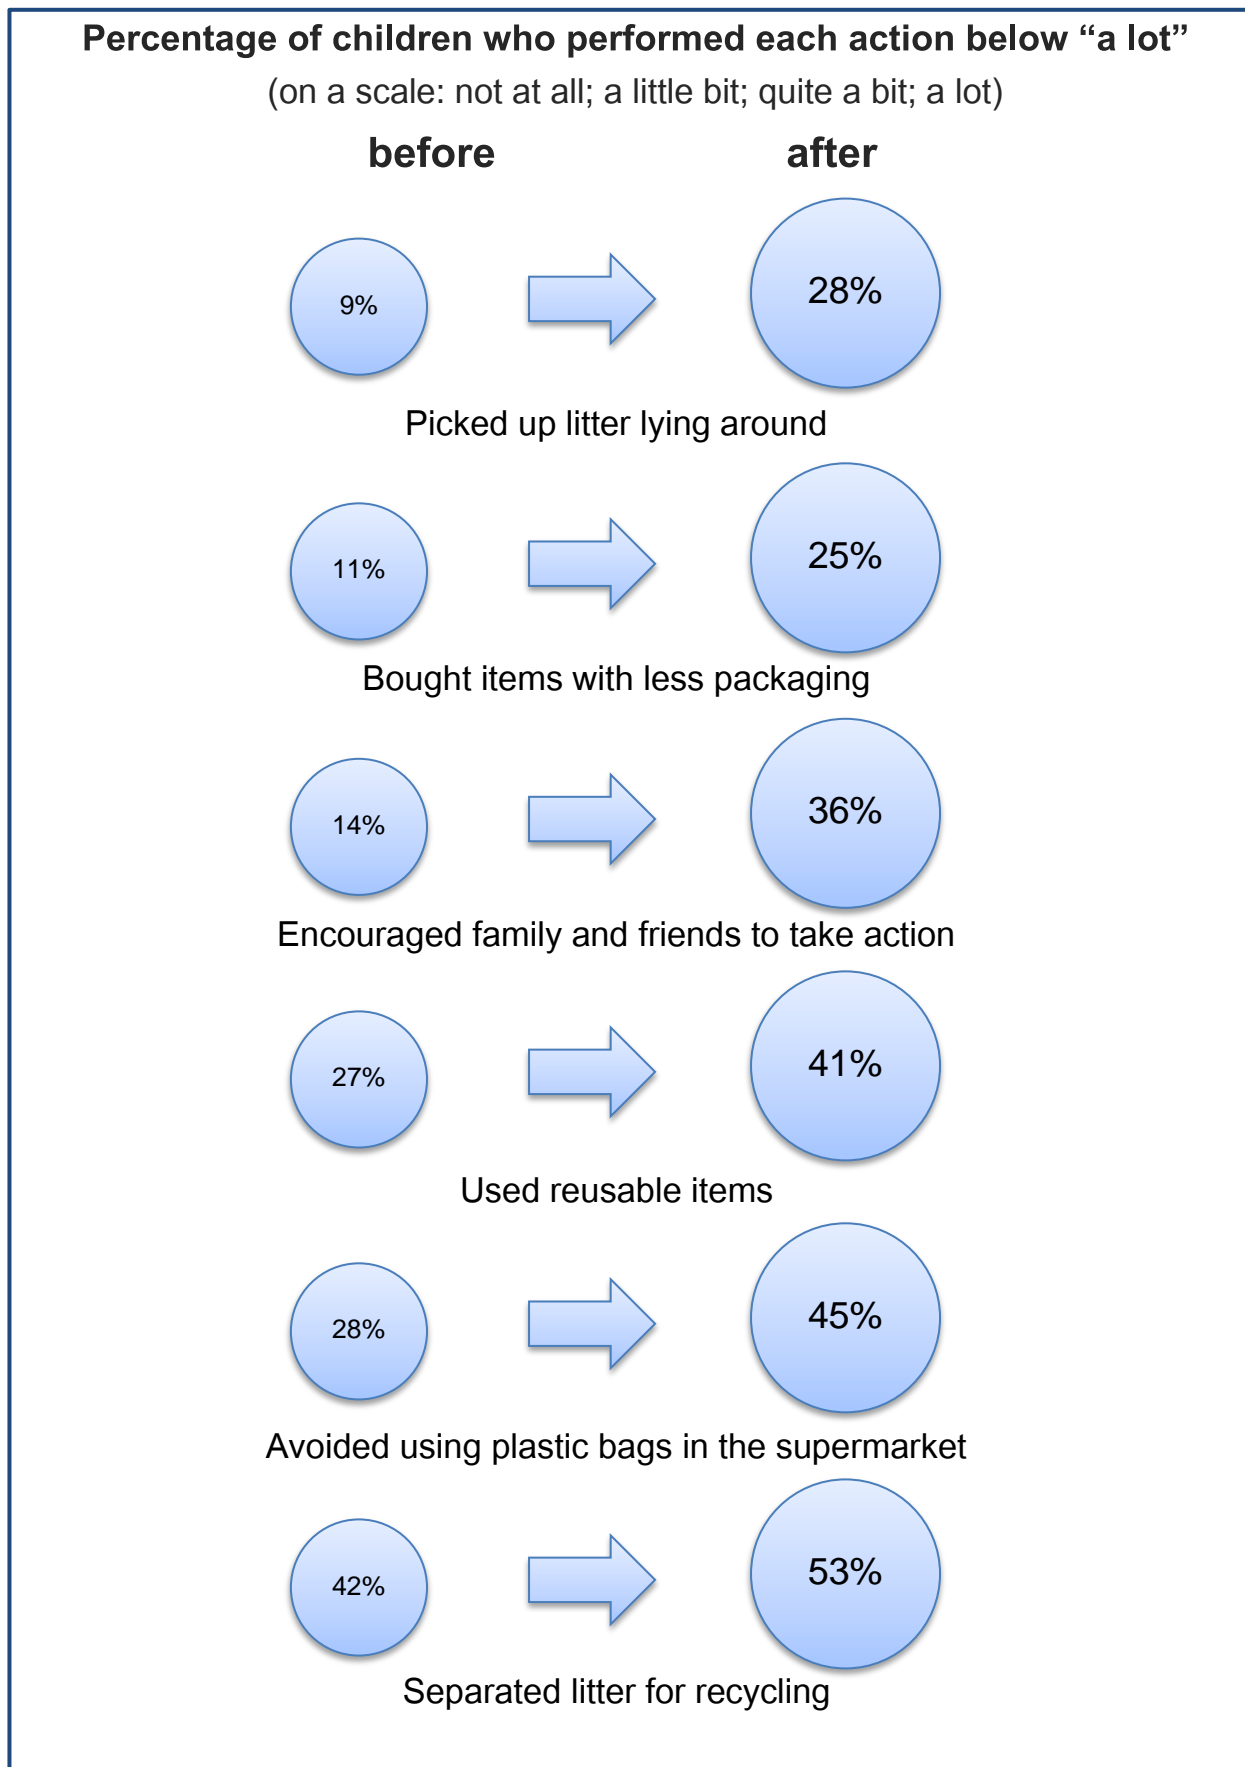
Percentage of children who performed each action below “a lot”
(on a scale: not at all; a little bit; quite a bit; a lot)

before

after

9%

28%

Picked up litter lying around

11%

25%

Bought items with less packaging

14%

36%

Encouraged family and friends to take action

27%

41%

Used reusable items

28%

45%

Avoided using plastic bags in the supermarket

42%

53%

Separated litter for recycling